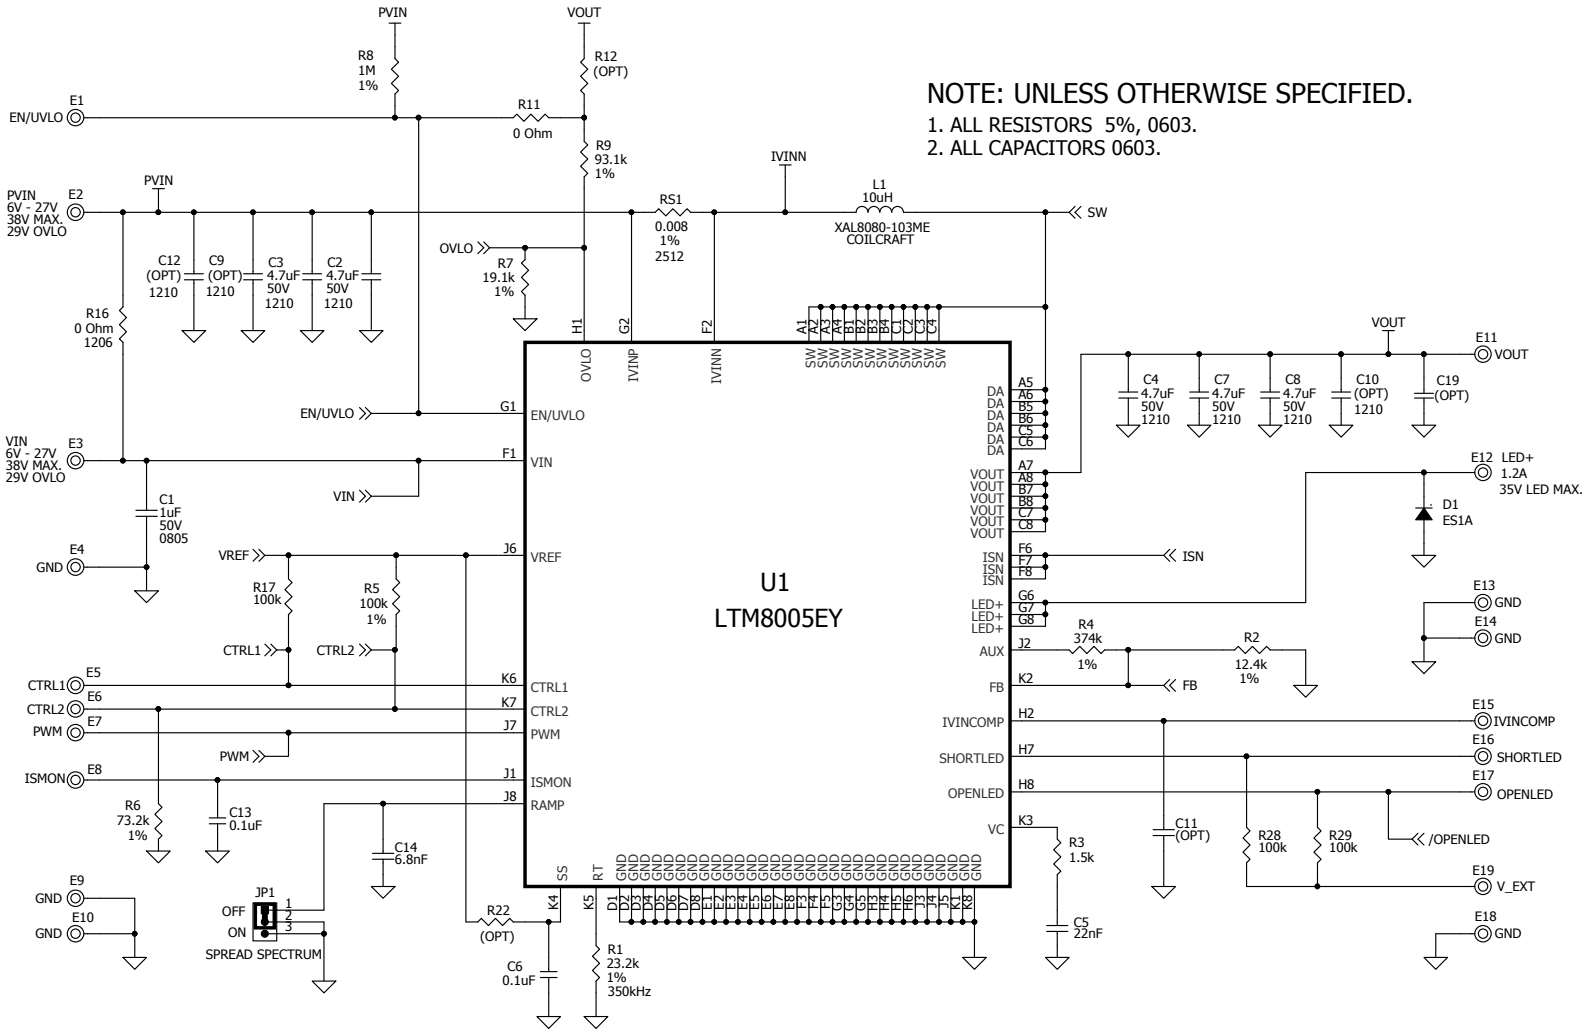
PVIN
VOUT
R8
1M
1%
R12
(OPT)
NOTE: UNLESS OTHERWISE SPECIFIED.
1. ALL RESISTORS 5%, 0603.
2. ALL CAPACITORS 0603.
E1
EN/UVLO
R11
0 Ohm
R9
93.1k
1%
IVINN
PVIN
6V - 27V
38V MAX.
29V OVLO
E2
PVIN
RS1
0.008
1%
2512
L1
10uH
XAL8080-103ME
COILCRAFT
SW
OVLO
R7
19.1k
1%
C12
(OPT)
1210
C9
(OPT)
1210
C3
4.7uF
50V
1210
C2
4.7uF
50V
1210
R16
0 Ohm
1206
H1
G2
F2
A1 A2 A3 A4 B1 B2 B3 B4 C1 C2 C3 C4
OVLO
IVINP
IVINN
SW SW SW SW SW SW SW SW SW SW SW SW
VOUT
E11
VOUT
EN/UVLO
G1
EN/UVLO
DA A5
DA A6
DA B5
DA B6
DA C5
DA C6
C4
4.7uF
50V
1210
C7
4.7uF
50V
1210
C8
4.7uF
50V
1210
C10
(OPT)
1210
C19
(OPT)
VIN
6V - 27V
38V MAX.
29V OVLO
E3
F1
VIN
VIN
C1
1uF
50V
0805
VOUT A7
VOUT A8
VOUT B7
VOUT B8
VOUT C7
VOUT C8
E12
LED+
1.2A
35V LED MAX.
D1
ES1A
E4
GND
VREF
J6
VREF
R17
100k
R5
100k
1%
U1
LTM8005EY
ISN F6
ISN F7
ISN F8
ISN
E13
GND
E14
GND
CTRL1
CTRL2
LED+ G6
LED+ G7
LED+ G8
R4
374k
1%
R2
12.4k
1%
AUX J2
E5
CTRL1
K6
CTRL1
FB K2
FB
E6
CTRL2
K7
CTRL2
E7
PWM
J7
PWM
IVINCOMP H2
E15
IVINCOMP
PWM
E16
SHORTLED H7
SHORTLED
E8
ISMON
J1
ISMON
E17
OPENLED H8
OPENLED
J8
RAMP
R6
73.2k
1%
C13
0.1uF
C14
6.8nF
VC K3
R3
1.5k
C11
(OPT)
R28
100k
R29
100k
/OPENLED
E9
GND
E10
GND
JP1
OFF
ON
1
2
3
SPREAD SPECTRUM
SS
RT
K4
K5
GND GND GND GND GND GND GND GND GND GND GND GND GND GND GND GND GND GND GND GND GND GND GND GND GND GND GND GND GND GND GND GND GND GND
D1 D2 D3 D4 D5 D6 D7 D8 E1 E2 E3 E4 E5 E6 E7 E8 F3 F4 F5 G3 G4 G5 H3 H4 H5 H6 J3 J4 J5 K1 K8
E19
V_EXT
R22
(OPT)
C6
0.1uF
R1
23.2k
1%
350kHz
C5
22nF
E18
GND